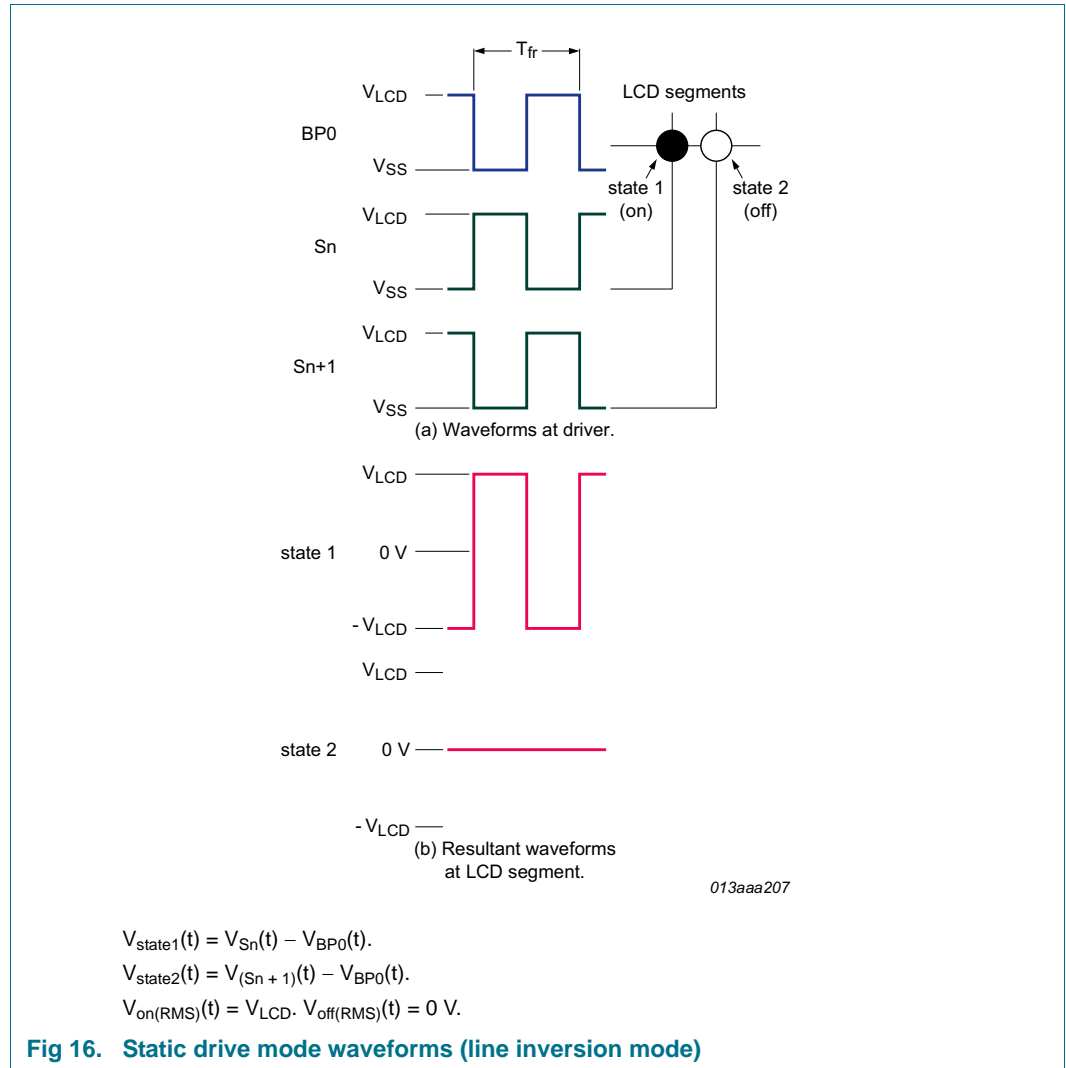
$T_{fr}$

$V_{LCD}$

BP0

$V_{SS}$

LCD segments

state 1 (on)

state 2 (off)

$V_{LCD}$

Sn

$V_{SS}$

$V_{LCD}$

Sn+1

$V_{SS}$

(a) Waveforms at driver.

$V_{LCD}$

state 1 0 V

$-V_{LCD}$

$V_{LCD}$

state 2 0 V

$-V_{LCD}$

(b) Resultant waveforms at LCD segment.

013aaa207

$V_{state1}(t) = V_{Sn}(t) - V_{BP0}(t)$.

$V_{state2}(t) = V_{(Sn+1)}(t) - V_{BP0}(t)$.

$V_{on(RMS)}(t) = V_{LCD}$. $V_{off(RMS)}(t) = 0$ V.

Fig 16. Static drive mode waveforms (line inversion mode)